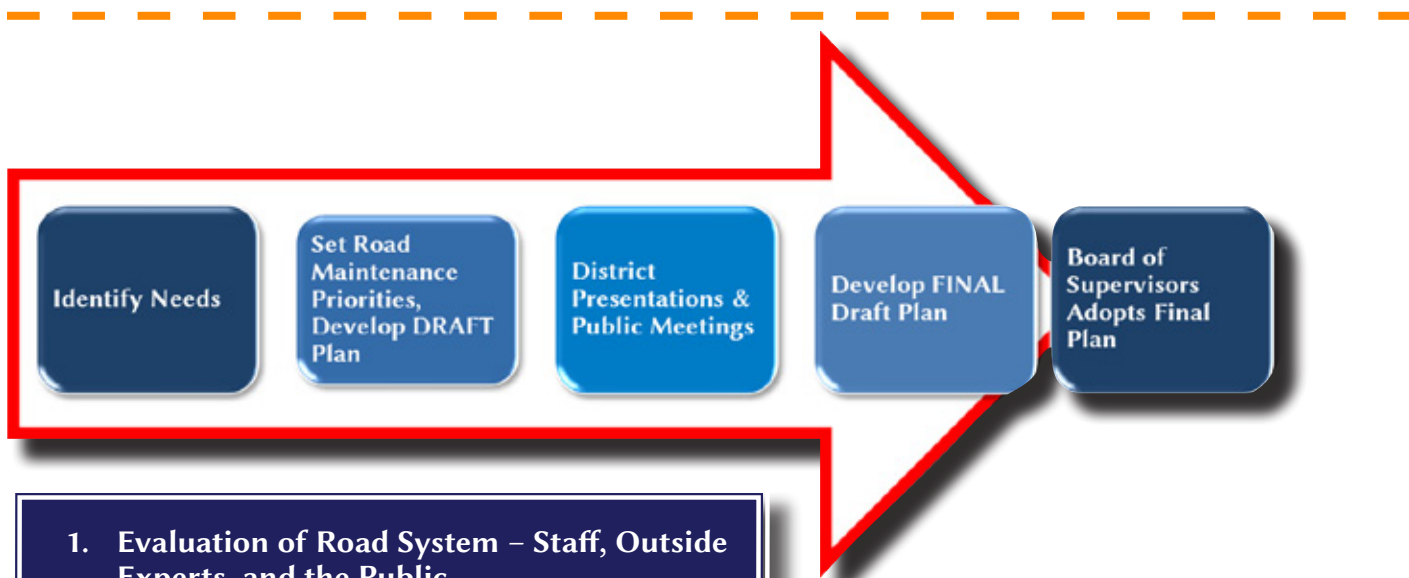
Identify Needs

Set Road Maintenance Priorities, Develop DRAFT Plan

District Presentations & Public Meetings

Develop FINAL Draft Plan

Board of Supervisors Adopts Final Plan

1. Evaluation of Road System – Staff, Outside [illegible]